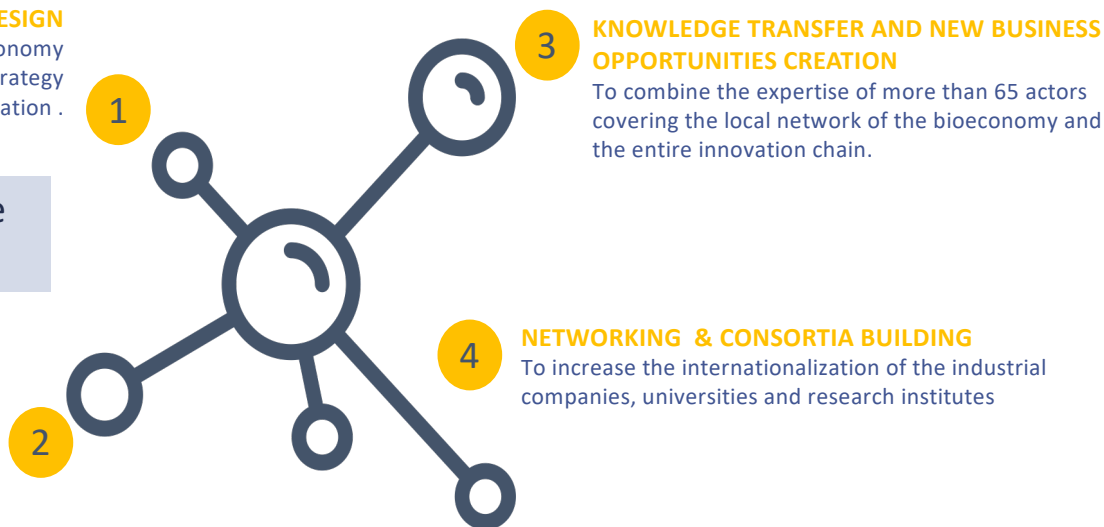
ESIGN
onomy
rategy
ation .

1

e

2

3

KNOWLEDGE TRANSFER AND NEW BUSINESS OPPORTUNITIES CREATION
To combine the expertise of more than 65 actors covering the local network of the bioeconomy and the entire innovation chain.

4

NETWORKING & CONSORTIA BUILDING
To increase the internationalization of the industrial companies, universities and research institutes